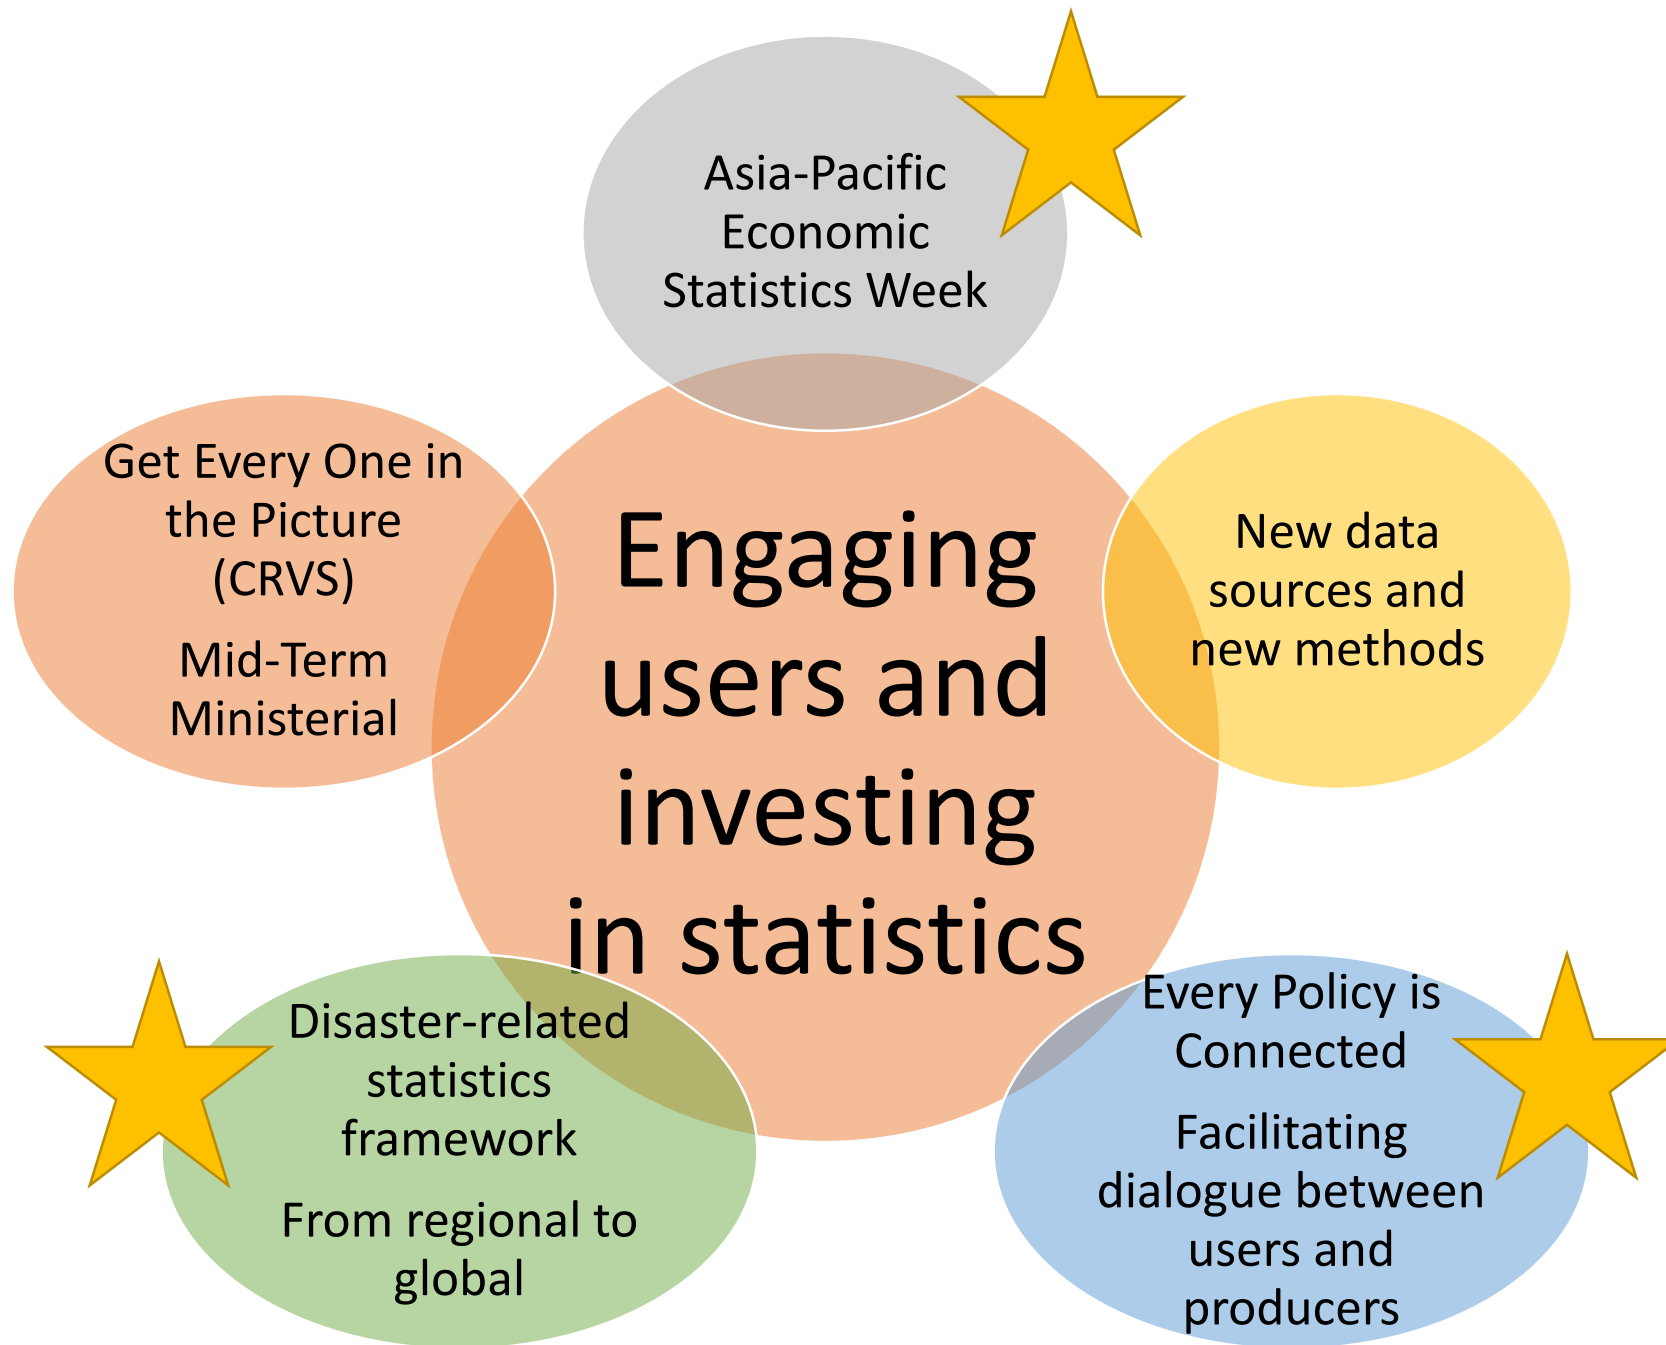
Asia-Pacific Economic Statistics Week

Get Every One in the Picture (CRVS)

Mid-Term Ministerial

Engaging users and investing in statistics

New data sources and new methods

Disaster-related statistics framework

From regional to global

Every Policy is Connected

Facilitating dialogue between users and producers